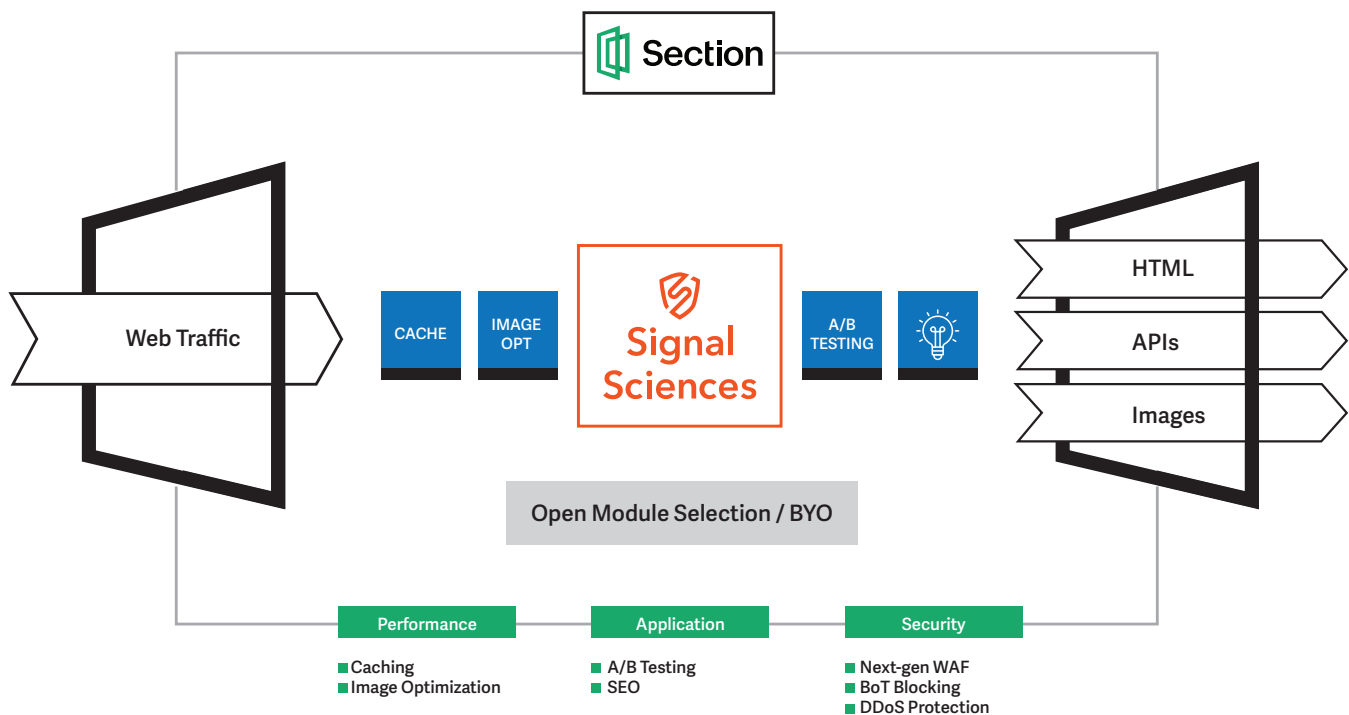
Section

Web Traffic

CACHE

IMAGE OPT

Signal Sciences

A/B TESTING

HTML

APIs

Images

Open Module Selection / BYO

Performance
Caching
Image Optimization

Application
A/B Testing
SEO

Security
Next-gen WAF
BoT Blocking
DDoS Protection